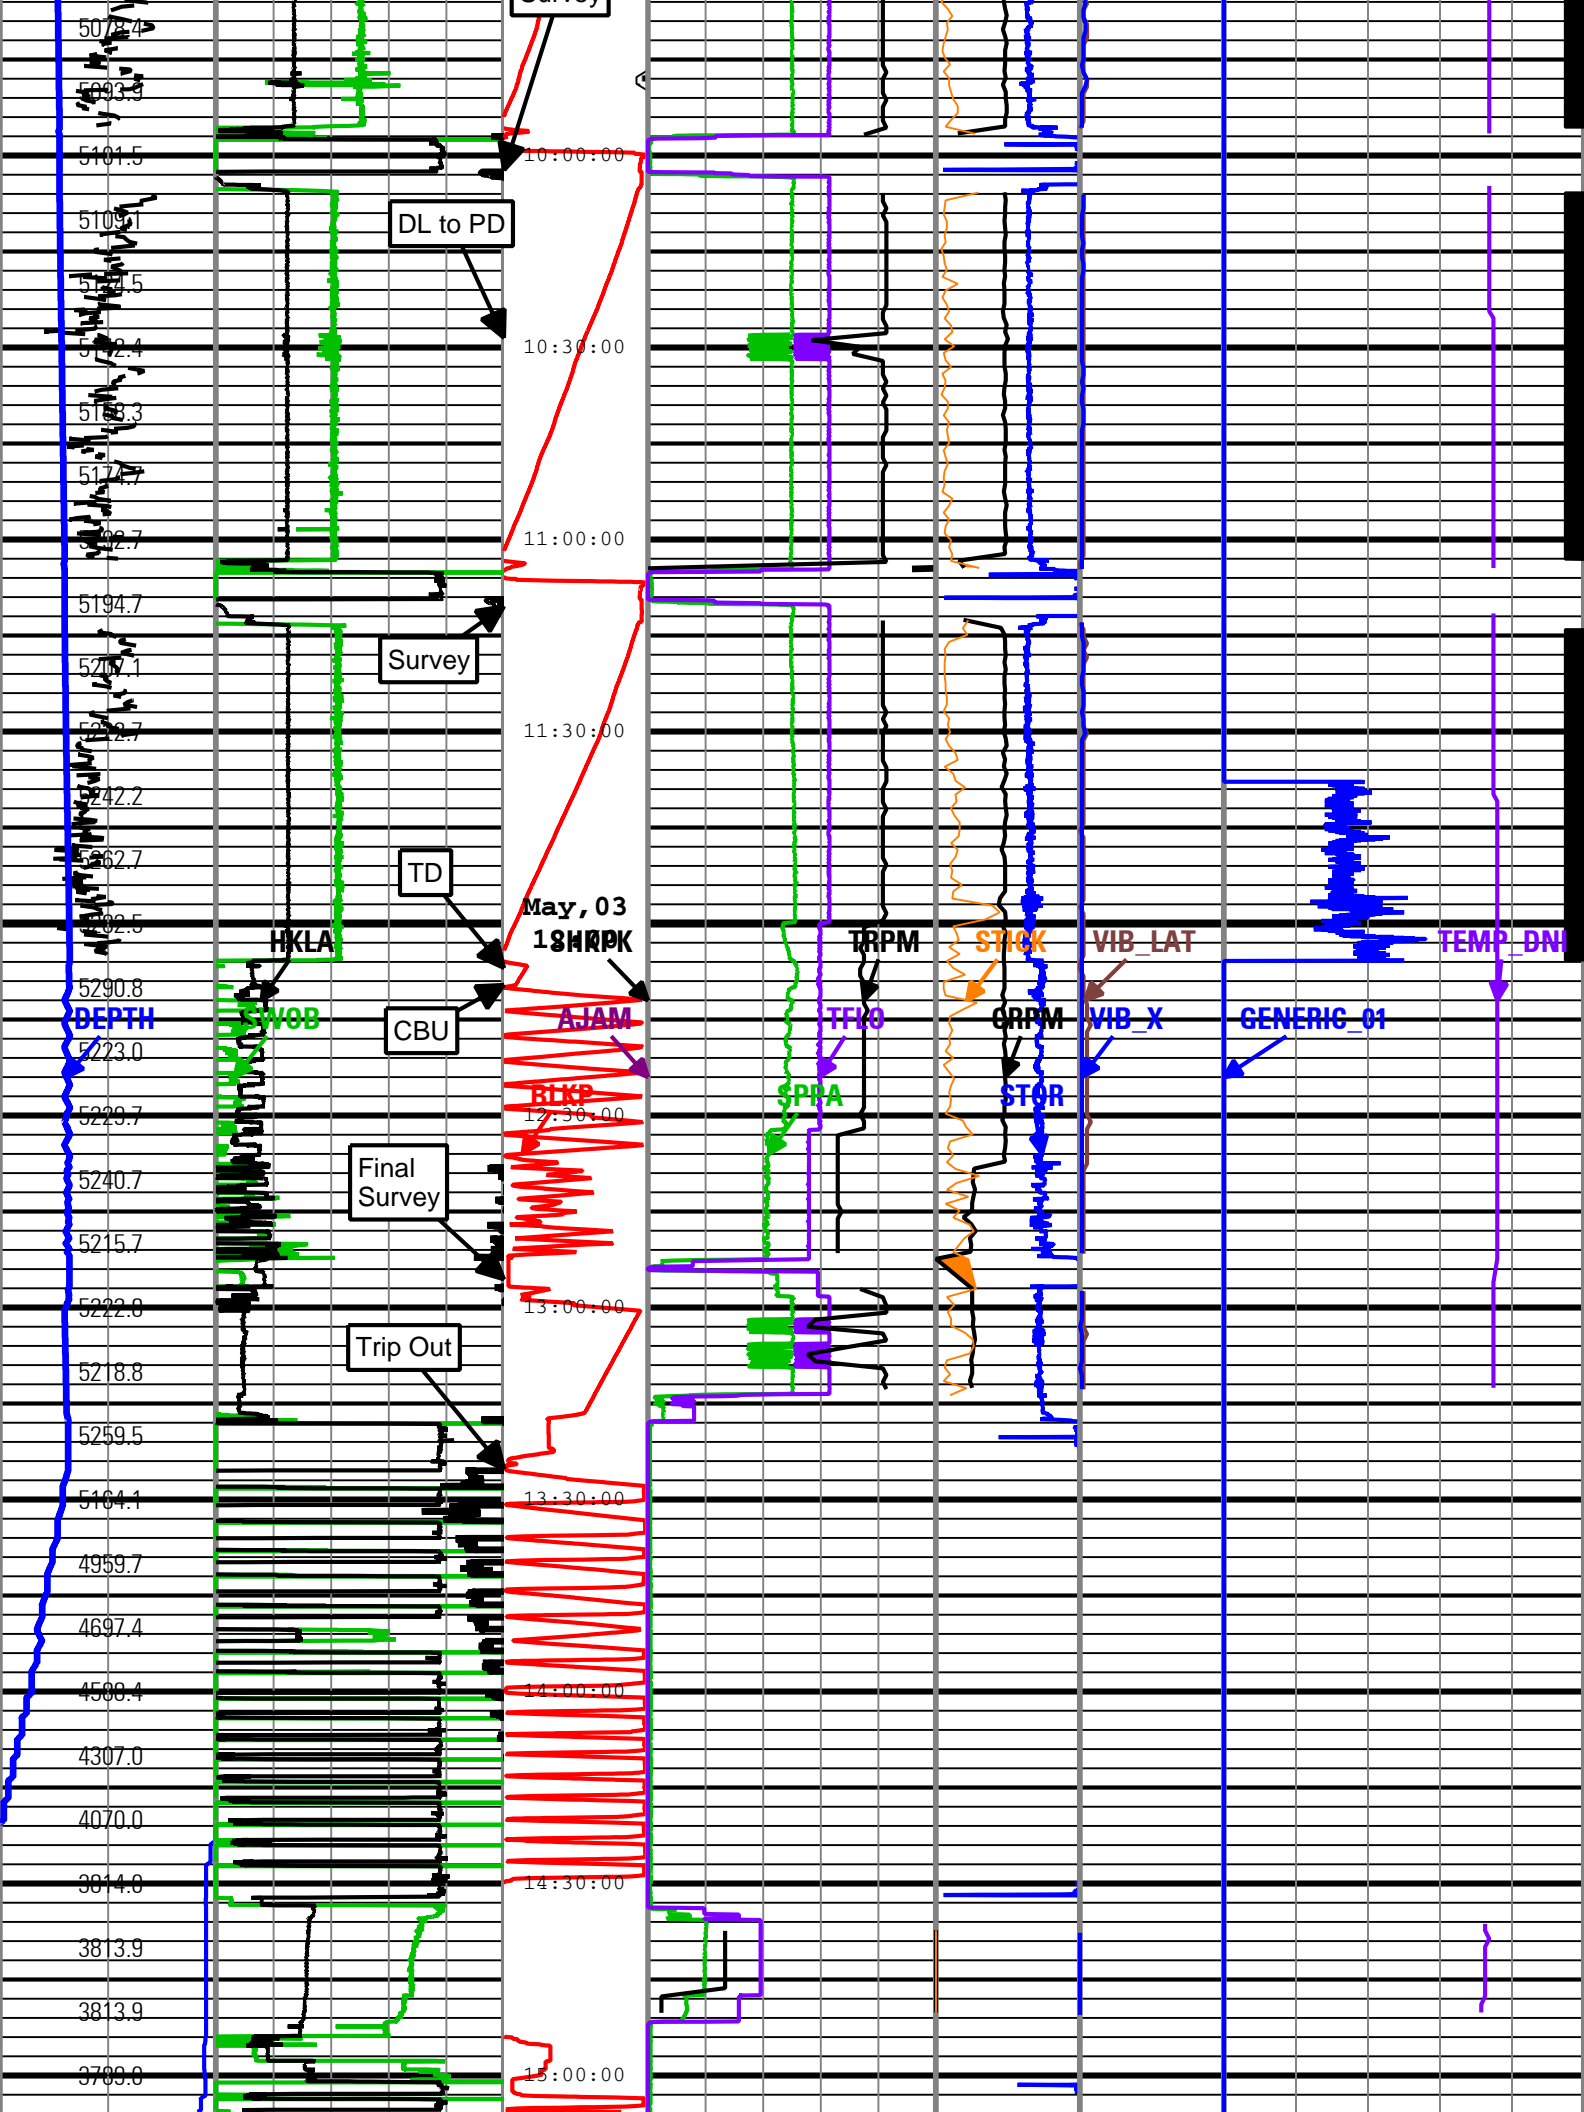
Survey

5078.4
5093.9
5101.5
5109.1
5124.5
5142.4
5158.3
5174.7
5182.7
5194.7
5207.1
5222.7
5242.2
5262.7
5282.5
5290.8
DEPTH
5223.0
5229.7
5240.7
5215.7
5222.8
5218.8
5259.5
5164.1
4959.7
4697.4
4508.4
4307.0
4070.0
3814.0
3813.9
3813.9
3709.0

10:00:00
DL to PD
10:30:00
11:00:00
Survey
11:30:00
TD
May,03
HKLA
SHKPK
CBU
SWOB
AJAM
BLKP
12:30:00
Final Survey
13:00:00
Trip Out
13:30:00
14:00:00
14:30:00
15:00:00

TRPM
STICK
VIB_LAT
TEMP_DNI
TFLO
CRPM
VIB_X
GENERIC_01
SPPA
STOR